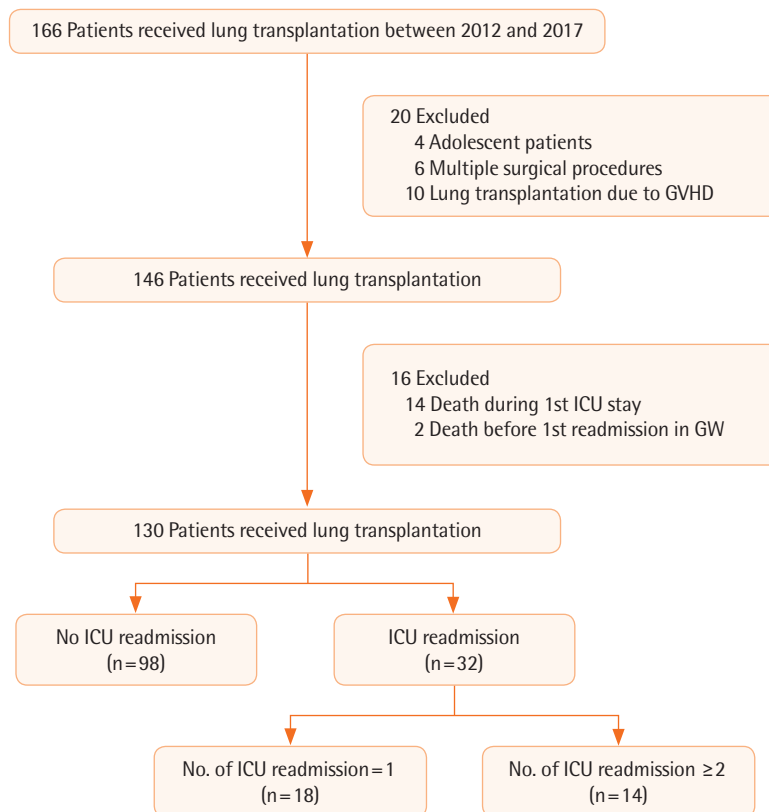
166 Patients received lung transplantation between 2012 and 2017

20 Excluded
4 Adolescent patients
6 Multiple surgical procedures
10 Lung transplantation due to GVHD

146 Patients received lung transplantation

16 Excluded
14 Death during 1st ICU stay
2 Death before 1st readmission in GW

130 Patients received lung transplantation

No ICU readmission
(n=98)

ICU readmission
(n=32)

No. of ICU readmission=1
(n=18)

No. of ICU readmission ≥2
(n=14)